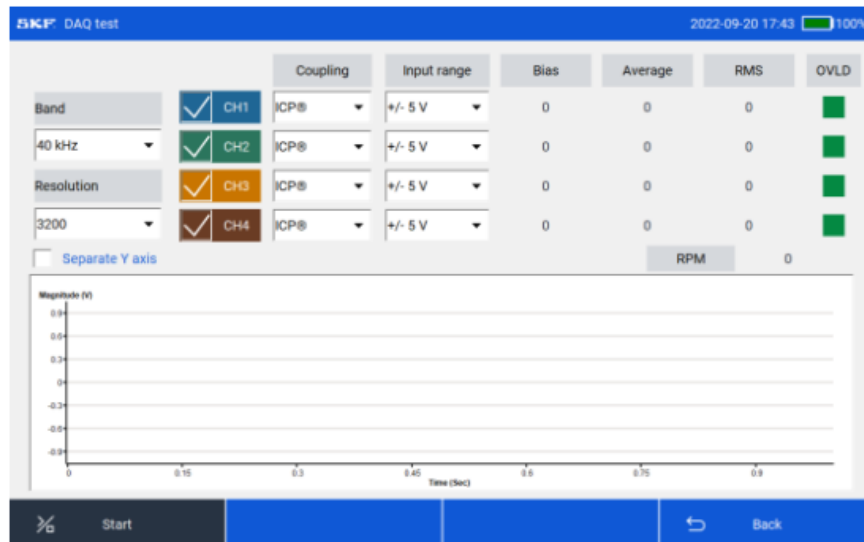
SKF DAQ test 2022-09-20 17:43 100%

| | | Coupling | Input range | Bias | Average | RMS | OVLD |
|---|---|---|---|---|---|---|---|
| Band | CH1 | ICP® | +/- 5 V | 0 | 0 | 0 | |
| 40 kHz | CH2 | ICP® | +/- 5 V | 0 | 0 | 0 | |
| Resolution | CH3 | ICP® | +/- 5 V | 0 | 0 | 0 | |
| 3200 | CH4 | ICP® | +/- 5 V | 0 | 0 | 0 | |

Separate Y axis

RPM 0

Magnitude (V)

0.9
0.6
0.3
0
-0.3
-0.6
-0.9

0 0.15 0.3 0.45 0.6 0.75 0.9

Time (Sec)

Start

Back